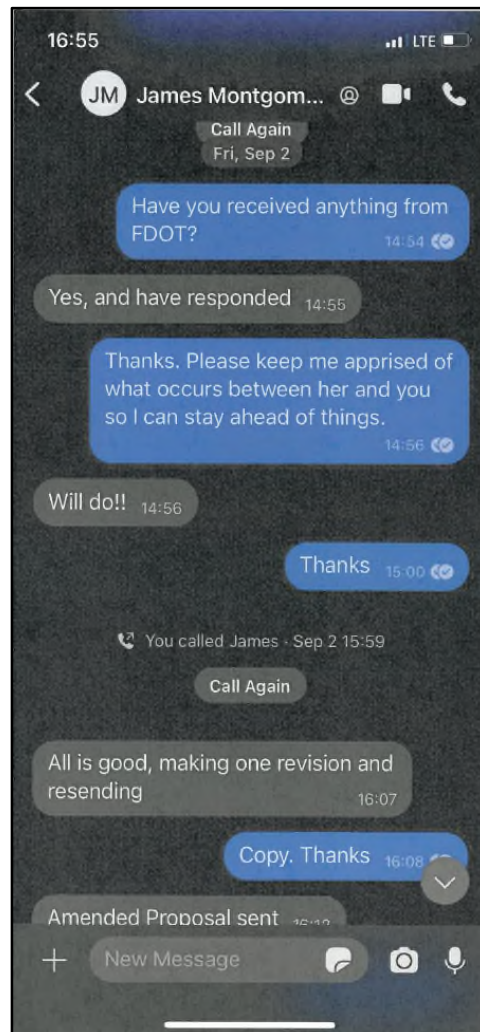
16:55

LTE

JM James Montgom...

Call Again

Fri, Sep 2

Have you received anything from FDOT? 14:54

Yes, and have responded 14:55

Thanks. Please keep me apprised of what occurs between her and you so I can stay ahead of things. 14:56

Will do!! 14:56

Thanks 15:00

You called James · Sep 2 15:59

Call Again

All is good, making one revision and resending 16:07

Copy. Thanks 16:08

Amended Proposal sent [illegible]

New Message